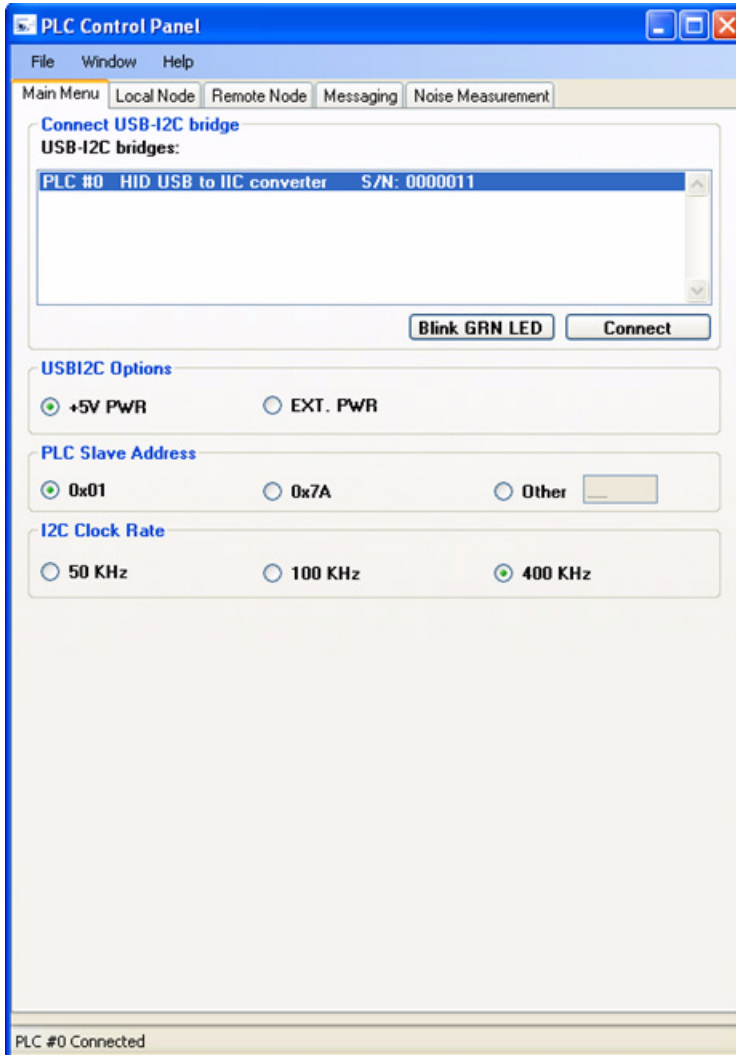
PLC Control Panel

File Window Help

Main Menu | Local Node | Remote Node | Messaging | Noise Measurement

Connect USB-I2C bridge

USB-I2C bridges:

PLC #0 HID USB to IIC converter S/N: 0000011

Blink GRN LED

Connect

USBI2C Options

+5V PWR

EXT. PWR

PLC Slave Address

0x01

0x7A

Other

I2C Clock Rate

50 KHz

100 KHz

400 KHz

PLC #0 Connected